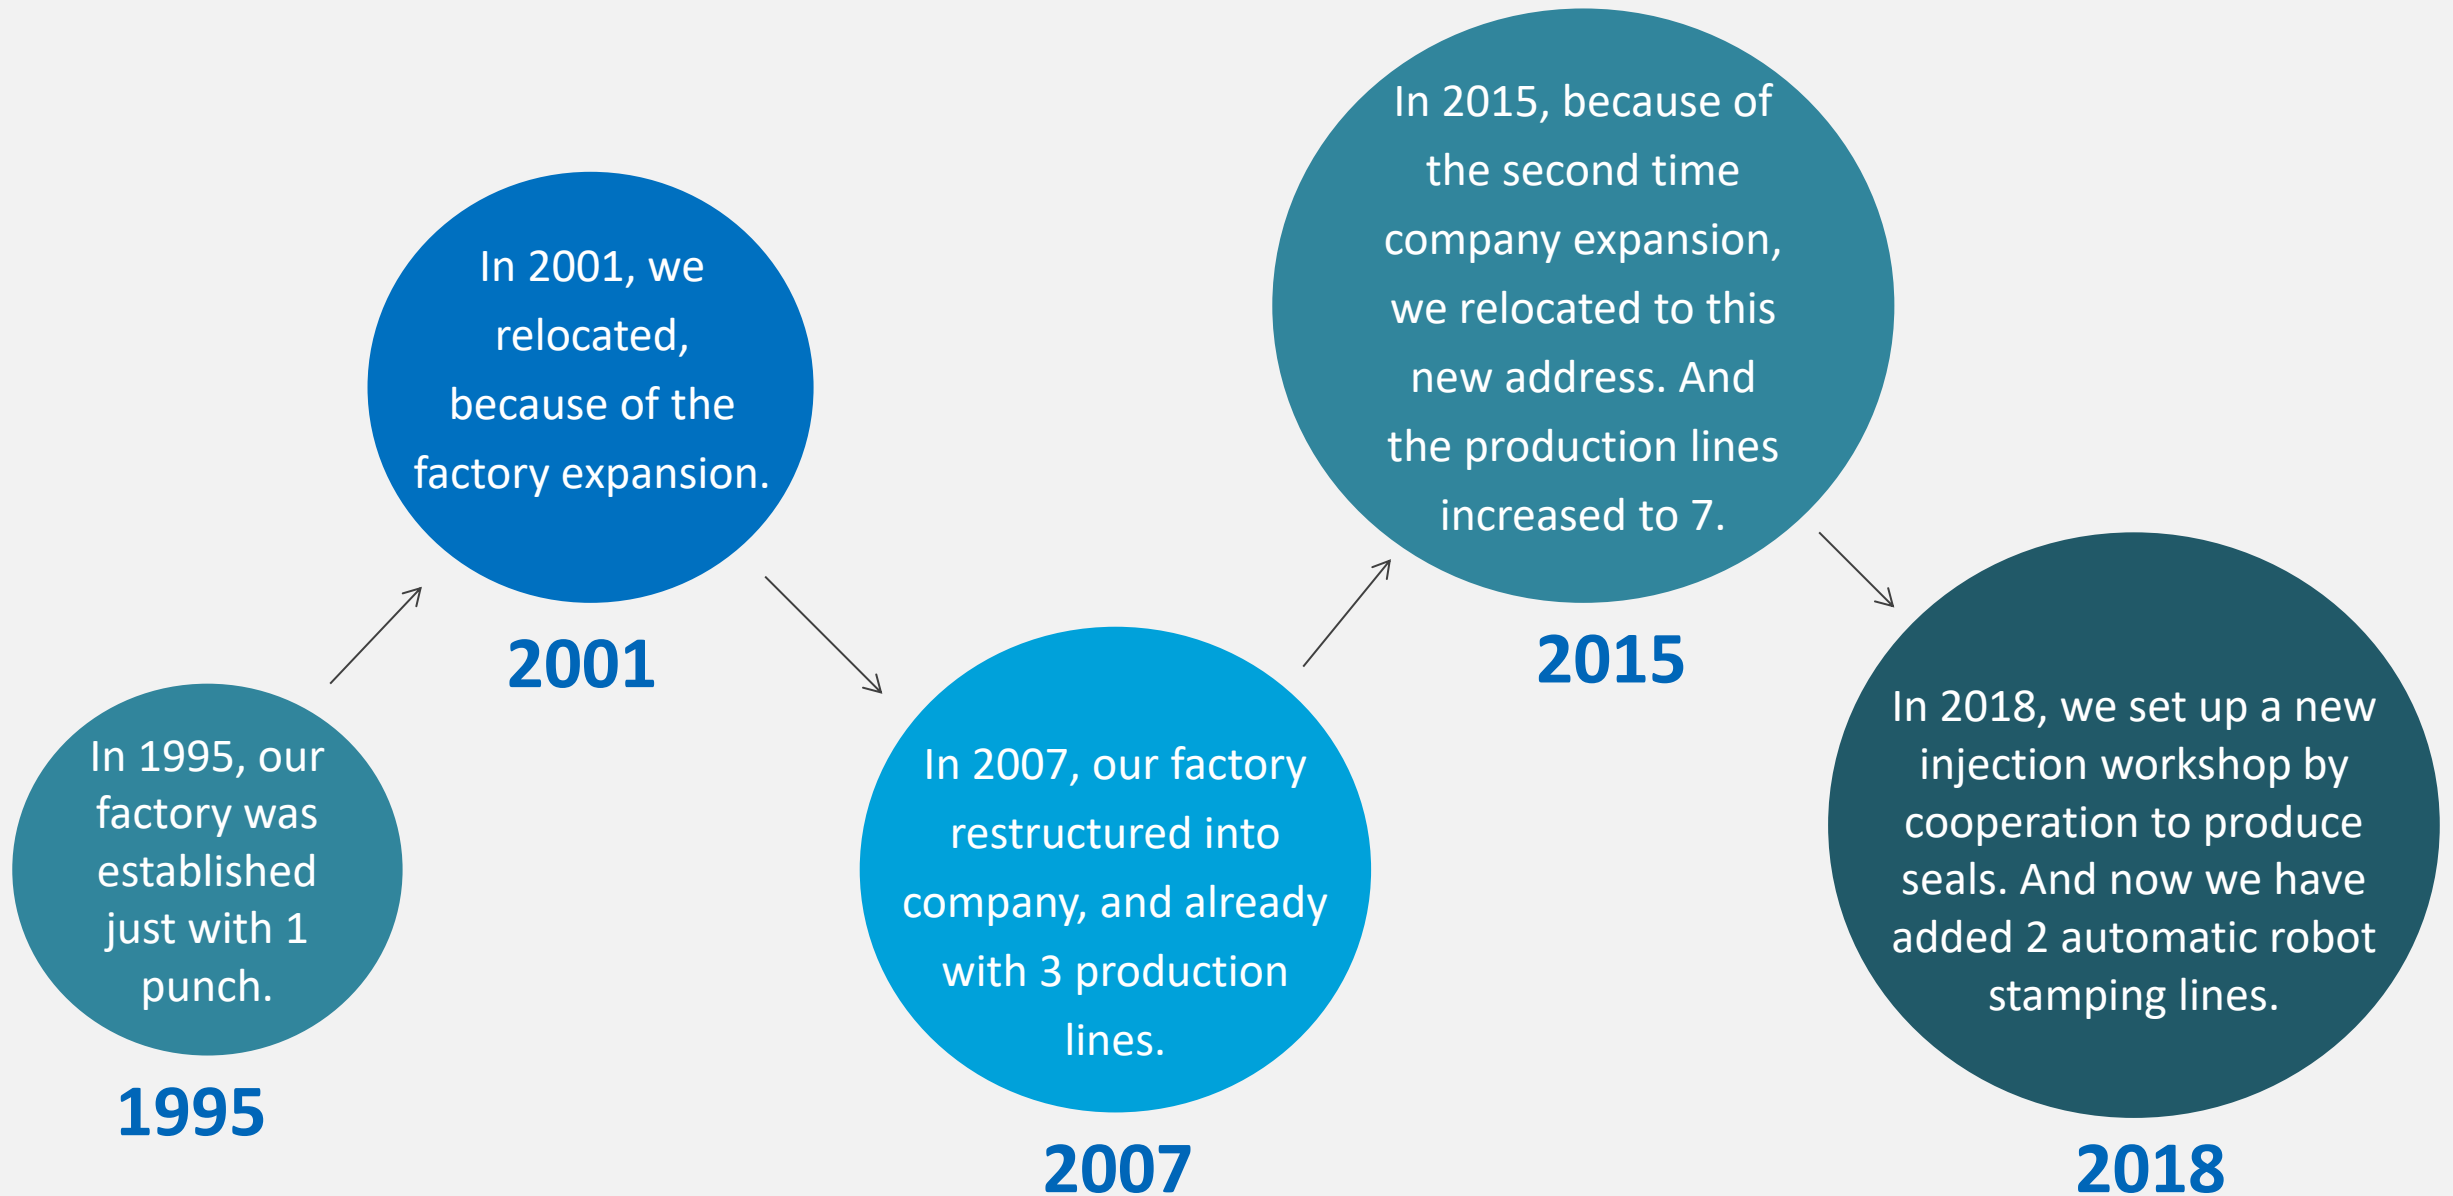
In 1995, our factory was established just with 1 punch.

1995

In 2001, we relocated, because of the factory expansion.

2001

In 2007, our factory restructured into company, and already with 3 production lines.

2007

In 2015, because of the second time company expansion, we relocated to this new address. And the production lines increased to 7.

2015

In 2018, we set up a new injection workshop by cooperation to produce seals. And now we have added 2 automatic robot stamping lines.

2018